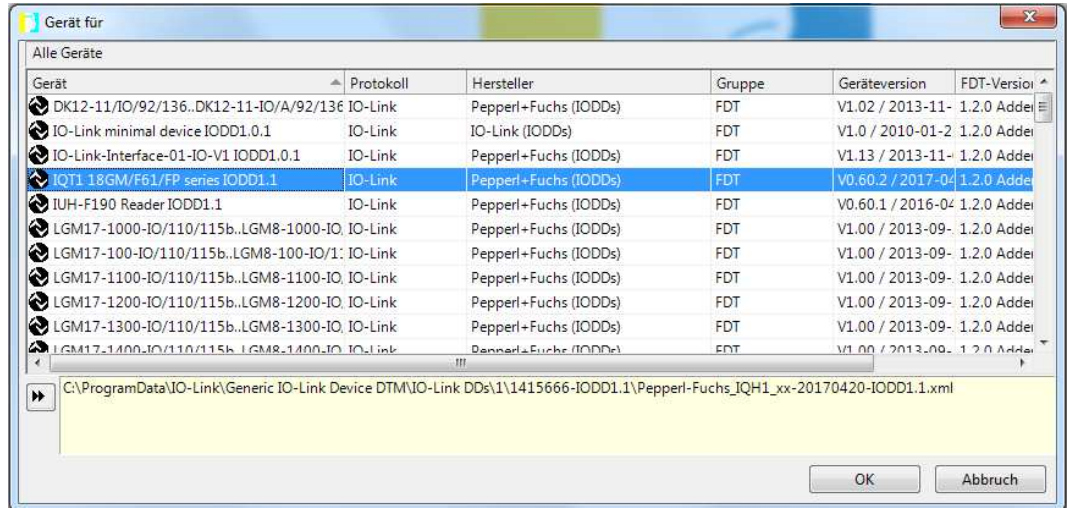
Gerät für

Alle Geräte

| Gerät | Protokoll | Hersteller | Gruppe | Geräteversion | FDT-Versio |
|---|---|---|---|---|---|
| DK12-11/IO/92/136..DK12-11-IO/A/92/136 | IO-Link | Pepperl+Fuchs (IODDs) | FDT | V1.02 / 2013-11- | 1.2.0 Adde |
| IO-Link minimal device IODD1.0.1 | IO-Link | IO-Link (IODDs) | FDT | V1.0 / 2010-01-2 | 1.2.0 Adde |
| IO-Link-Interface-01-IO-V1 IODD1.0.1 | IO-Link | Pepperl+Fuchs (IODDs) | FDT | V1.13 / 2013-11- | 1.2.0 Adde |
| IQT1 18GM/F61/FP series IODD1.1 | IO-Link | Pepperl+Fuchs (IODDs) | FDT | V0.60.2 / 2017-04 | 1.2.0 Adde |
| IUH-F190 Reader IODD1.1 | IO-Link | Pepperl+Fuchs (IODDs) | FDT | V0.60.1 / 2016-04 | 1.2.0 Adde |
| LGM17-1000-IO/110/115b..LGM8-1000-IO | IO-Link | Pepperl+Fuchs (IODDs) | FDT | V1.00 / 2013-09- | 1.2.0 Adde |
| LGM17-100-IO/110/115b..LGM8-100-IO/1 | IO-Link | Pepperl+Fuchs (IODDs) | FDT | V1.00 / 2013-09- | 1.2.0 Adde |
| LGM17-1100-IO/110/115b..LGM8-1100-IO | IO-Link | Pepperl+Fuchs (IODDs) | FDT | V1.00 / 2013-09- | 1.2.0 Adde |
| LGM17-1200-IO/110/115b..LGM8-1200-IO | IO-Link | Pepperl+Fuchs (IODDs) | FDT | V1.00 / 2013-09- | 1.2.0 Adde |
| LGM17-1300-IO/110/115b..LGM8-1300-IO | IO-Link | Pepperl+Fuchs (IODDs) | FDT | V1.00 / 2013-09- | 1.2.0 Adde |
| LGM17-1400-IO/110/115b..LGM8-1400-IO | IO-Link | Pepperl+Fuchs (IODDs) | FDT | V1.00 / 2013-09- | 1.2.0 Adde |

C:\ProgramData\IO-Link\Generic IO-Link Device DTM\IO-Link DDs\1\1415666-IODD1.1\Pepperl-Fuchs_IQH1_xx-20170420-IODD1.1.xml

OK Abbruch